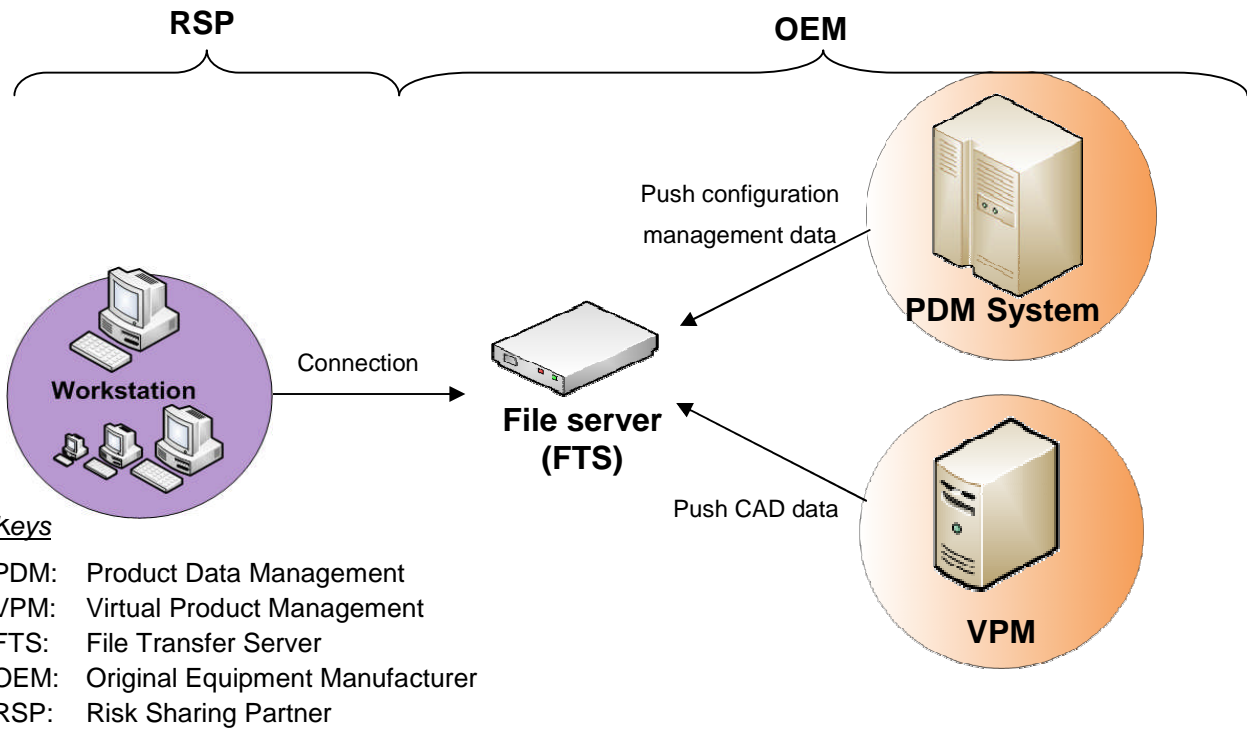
RSP

OEM

Push configuration management data

PDM System

Workstation

Connection

File server (FTS)

Push CAD data

VPM

Keys

PDM: Product Data Management
VPM: Virtual Product Management
FTS: File Transfer Server
OEM: Original Equipment Manufacturer
RSP: Risk Sharing Partner